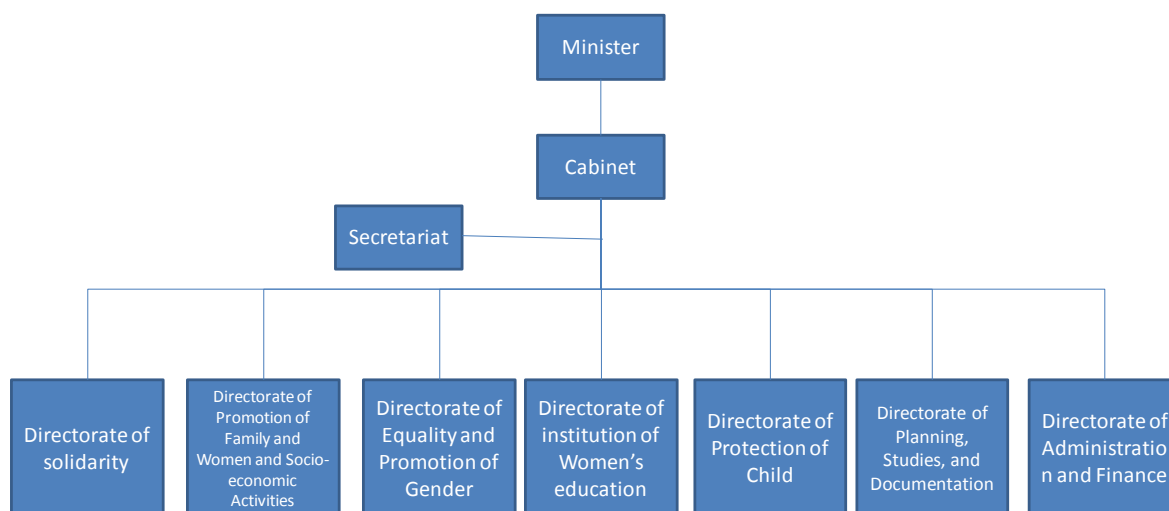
Minister

Cabinet

Secretariat

Directorate of solidarity

Directorate of Promotion of Family and Women and Socio-economic Activities

Directorate of Equality and Promotion of Gender

Directorate of institution of Women's education

Directorate of Protection of Child

Directorate of Planning, Studies, and Documentation

Directorate of Administratio n and Finance